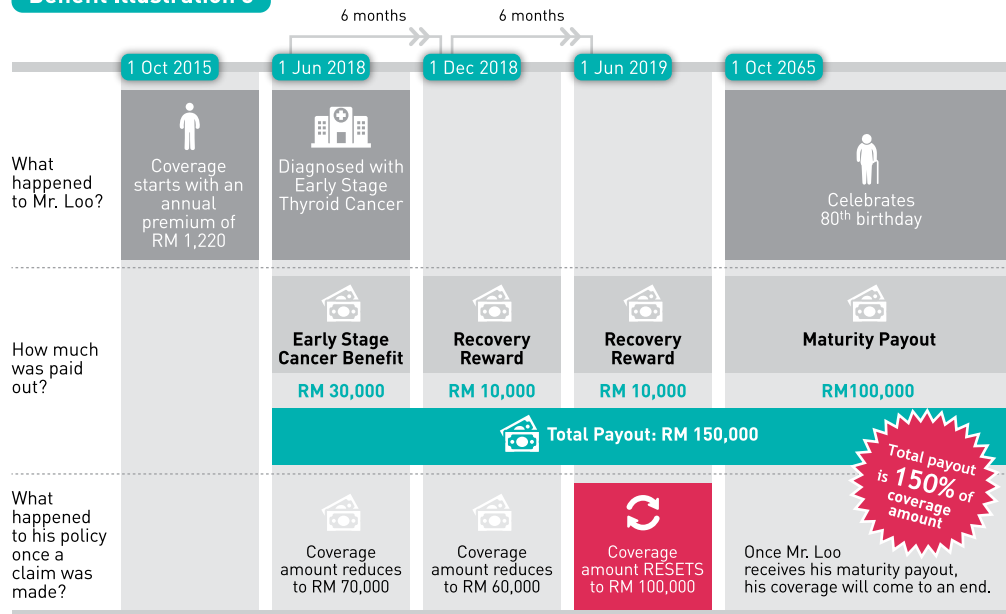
Benefit Illustration 3

6 months

6 months

1 Oct 2015

1 Jun 2018

1 Dec 2018

1 Jun 2019

1 Oct 2065

What happened to Mr. Loo?

Coverage starts with an annual premium of RM 1,220

Diagnosed with Early Stage Thyroid Cancer

Celebrates 80$^{th}$ birthday

How much was paid out?

Early Stage Cancer Benefit

RM 30,000

Recovery Reward

RM 10,000

Recovery Reward

RM 10,000

Maturity Payout

RM100,000

Total Payout: RM 150,000

Total payout is 150% of coverage amount

What happened to his policy once a claim was made?

Coverage amount reduces to RM 70,000

Coverage amount reduces to RM 60,000

Coverage amount RESETS to RM 100,000

Once Mr. Loo receives his maturity payout, his coverage will come to an end.